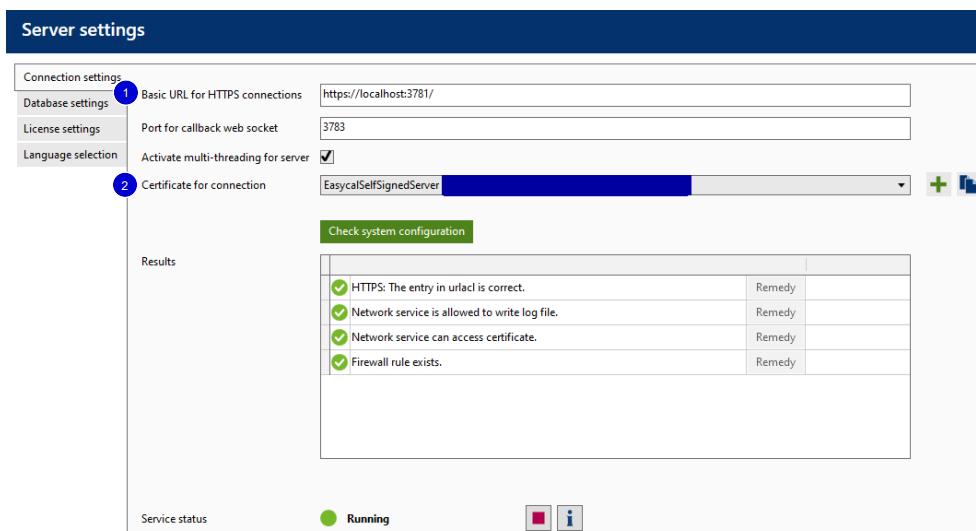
Server settings

Connection settings
Database settings
License settings
Language selection

1 Basic URL for HTTPS connections https://localhost:3781/

Port for callback web socket 3783

Activate multi-threading for server

2 Certificate for connection EasycalSelfSignedServer

Check system configuration

Results

| | | |
|---|---|---|
| HTTPS: The entry in urlacl is correct. | Remedy | |
| Network service is allowed to write log file. | Remedy | |
| Network service can access certificate. | Remedy | |
| Firewall rule exists. | Remedy | |

Service status Running